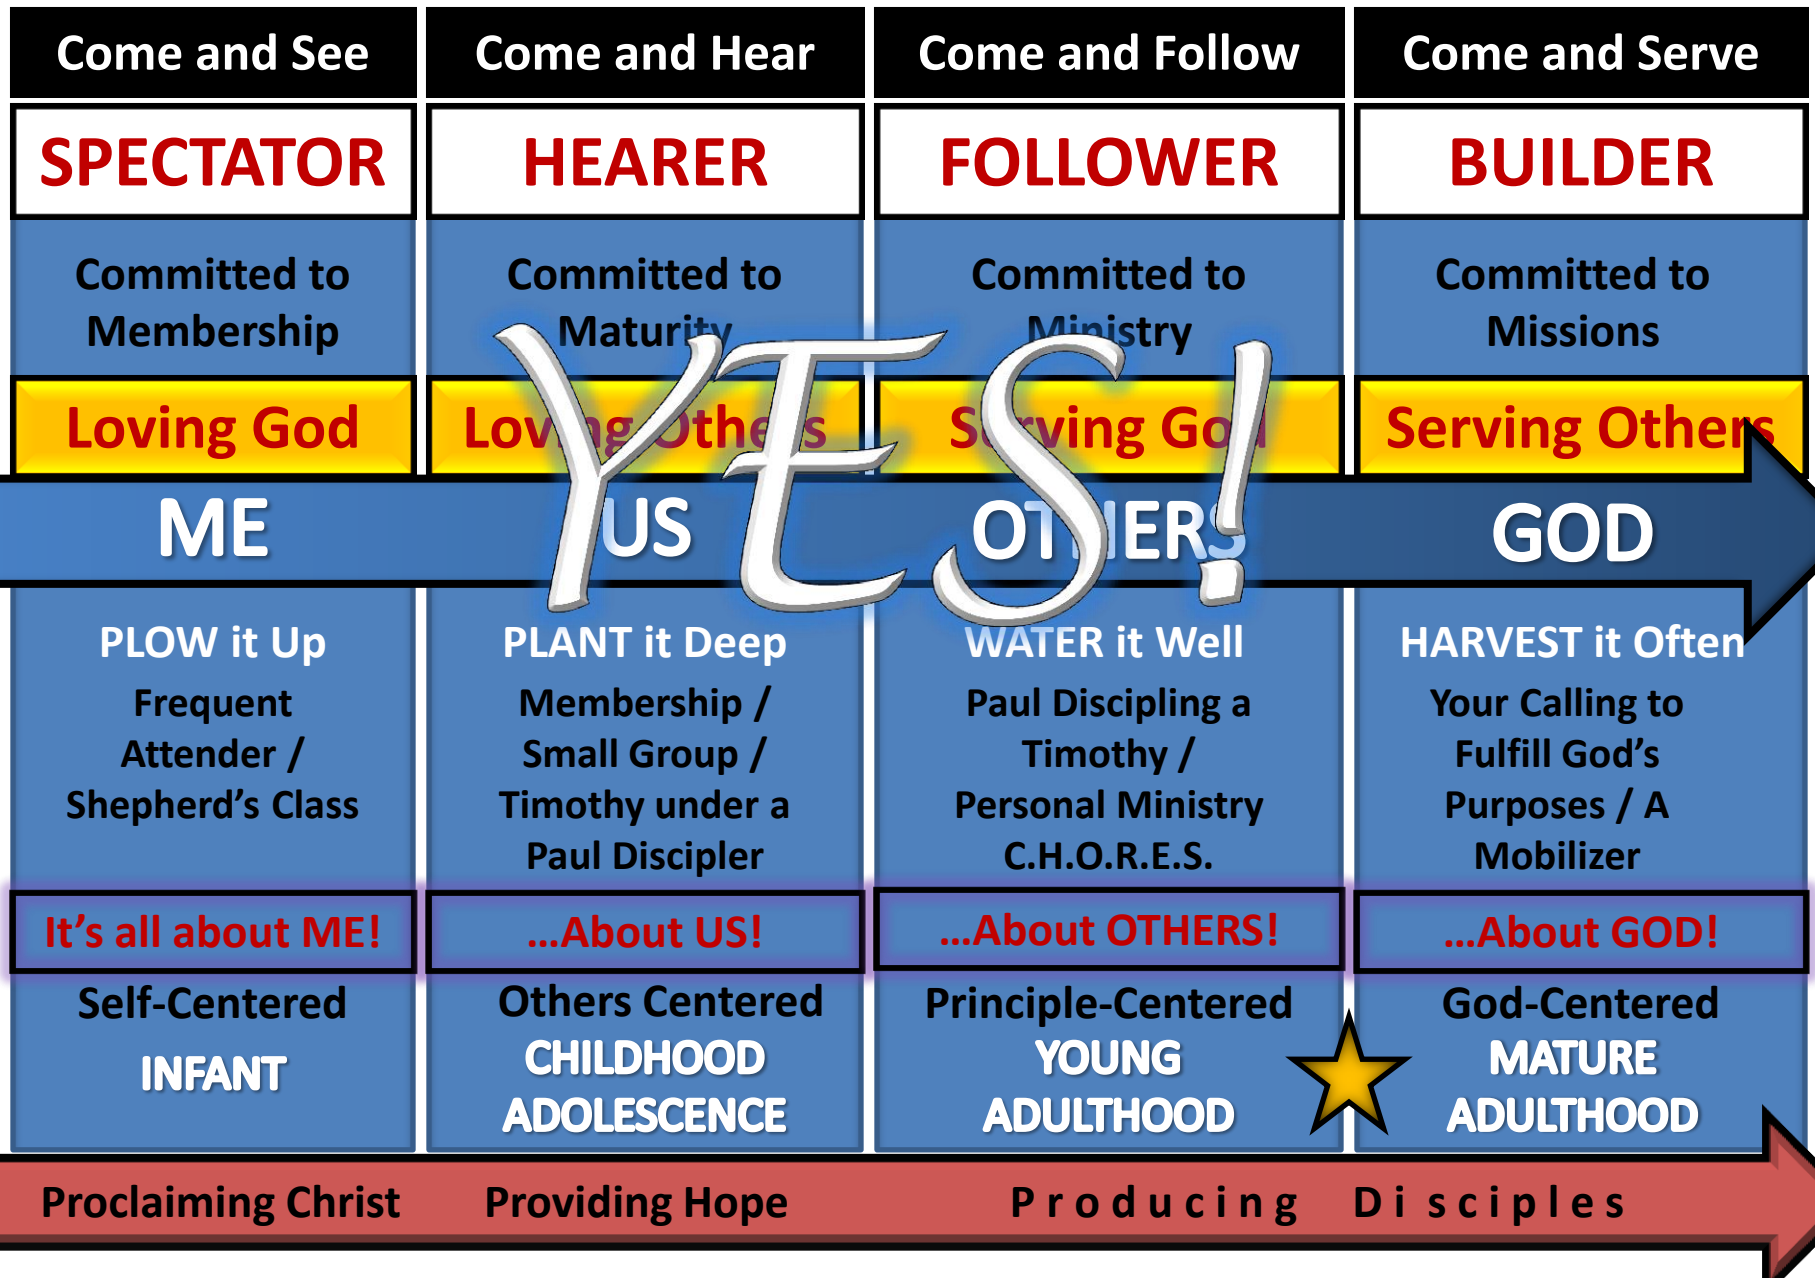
| Come and See | Come and Hear | Come and Follow | Come and Serve |
|---|---|---|---|
| SPECTATOR | HEARER | FOLLOWER | BUILDER |
| Committed to Membership | Committed to Maturity | Committed to Ministry | Committed to Missions |
| Loving God | Loving Others | Serving God | Serving Others |
| ME | US | OTHERS | GOD |
| PLOW it Up | PLANT it Deep | WATER it Well | HARVEST it Often |
| Frequent Attender / Shepherd's Class | Membership / Small Group / Timothy under a Paul Discipler | Paul Discipling a Timothy / Personal Ministry C.H.O.R.E.S. | Your Calling to Fulfill God's Purposes / A Mobilizer |
| It's all about ME! | ...About US! | ...About OTHERS! | ...About GOD! |
| Self-Centered INFANT | Others Centered CHILDHOOD ADOLESCENCE | Principle-Centered YOUNG ADULTHOOD | God-Centered MATURE ADULTHOOD |

YES!

Proclaiming Christ Providing Hope Producing Disciples